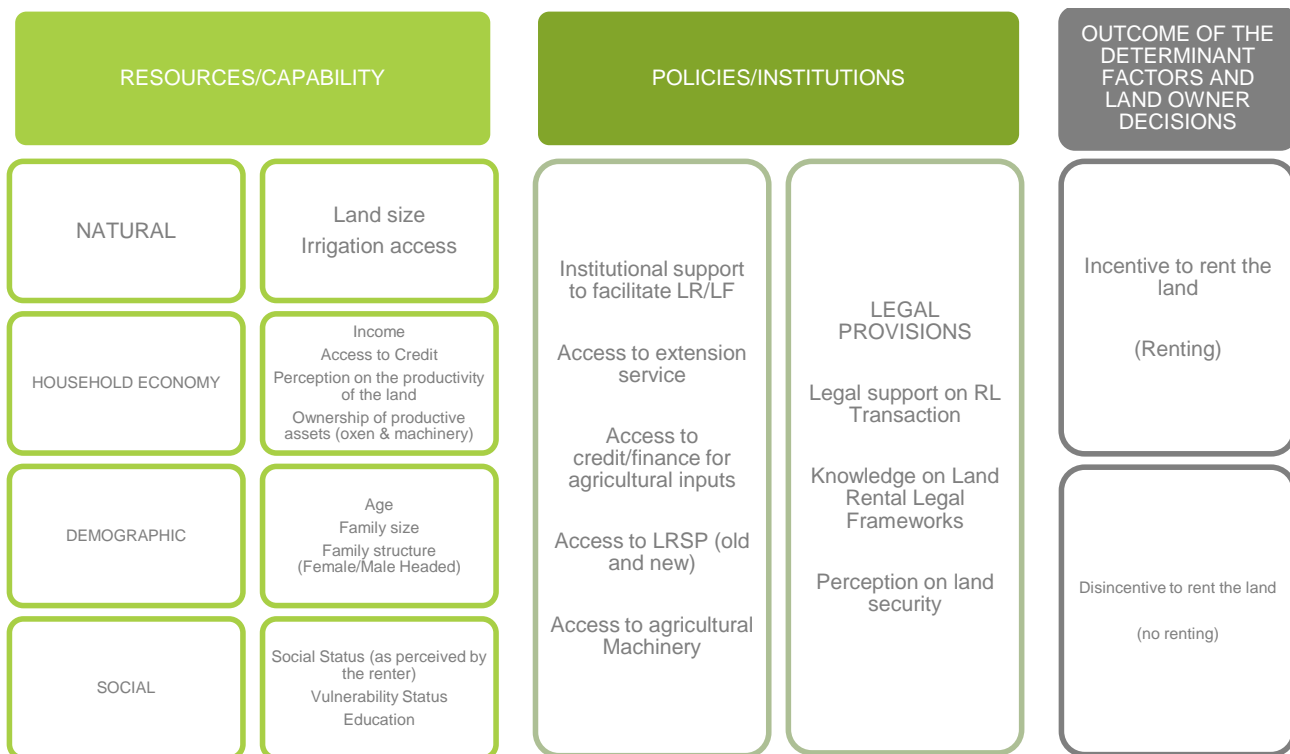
RESOURCES/CAPABILITY

POLICIES/INSTITUTIONS

OUTCOME OF THE DETERMINANT FACTORS AND LAND OWNER DECISIONS

NATURAL

Land size
Irrigation access

HOUSEHOLD ECONOMY

Income
Access to Credit
Perception on the productivity of the land
Ownership of productive assets (oxen & machinery)

DEMOGRAPHIC

Age
Family size
Family structure (Female/Male Headed)

SOCIAL

Social Status (as perceived by the renter)
Vulnerability Status
Education

Institutional support to facilitate LR/LF

Access to extension service

Access to credit/finance for agricultural inputs

Access to LRSP (old and new)

Access to agricultural Machinery

LEGAL PROVISIONS

Legal support on RL Transaction

Knowledge on Land Rental Legal Frameworks

Perception on land security

Incentive to rent the land

(Renting)

Disincentive to rent the land

(no renting)